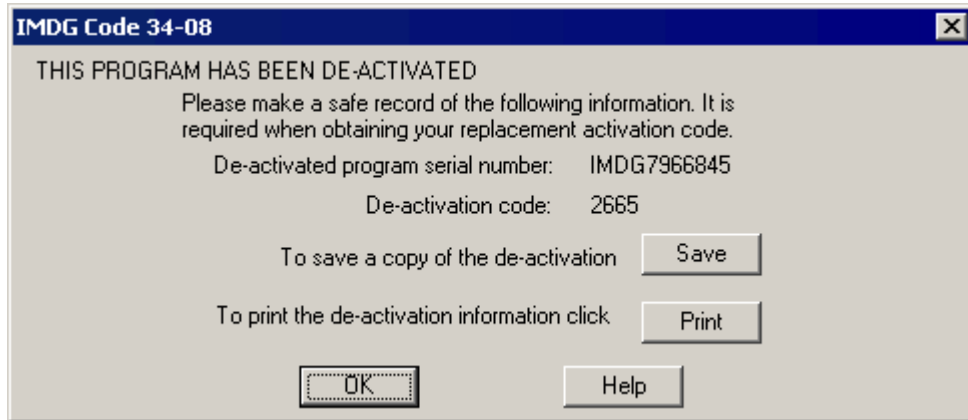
IMDG Code 34-08

THIS PROGRAM HAS BEEN DE-ACTIVATED

Please make a safe record of the following information. It is required when obtaining your replacement activation code.

De-activated program serial number: IMDG7966845

De-activation code: 2665

To save a copy of the de-activation Save

To print the de-activation information click Print

OK Help